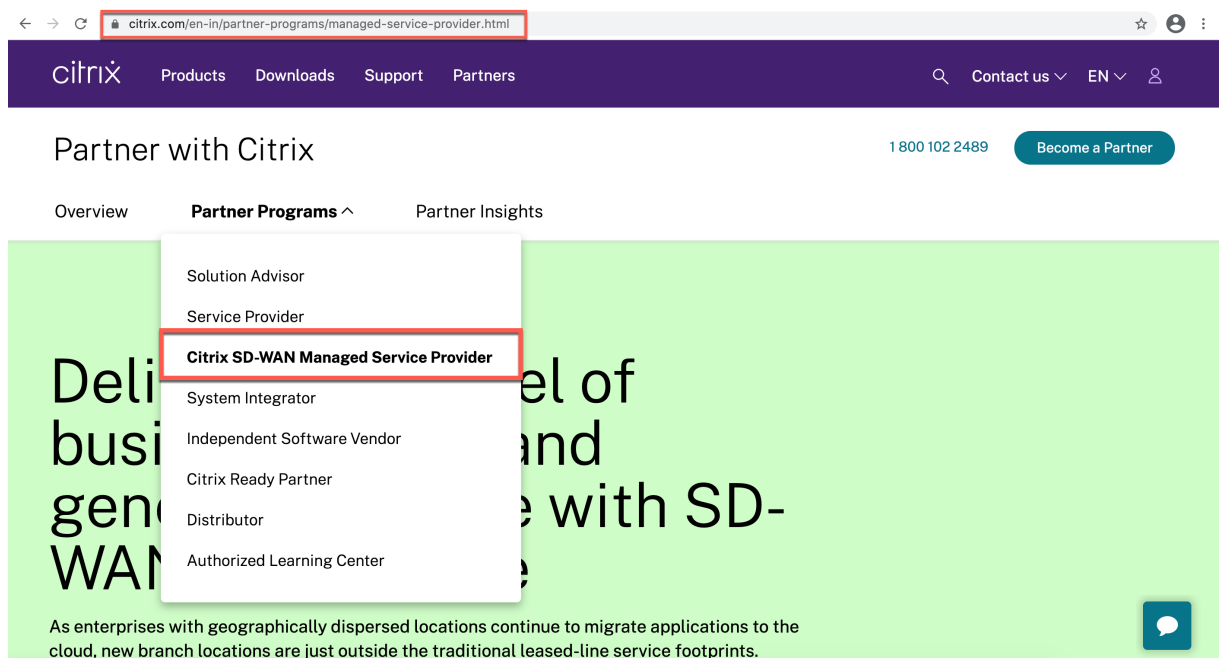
citrix.com/en-in/partner-programs/managed-service-provider.html

citrix Products Downloads Support Partners Contact us EN

Partner with Citrix

1 800 102 2489

Become a Partner

Overview Partner Programs Partner Insights

Solution Advisor
Service Provider
Citrix SD-WAN Managed Service Provider
System Integrator
Independent Software Vendor
Citrix Ready Partner
Distributor
Authorized Learning Center

Deli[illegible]el of busi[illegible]and gen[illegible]e with SD-WAN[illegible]e

As enterprises with geographically dispersed locations continue to migrate applications to the cloud, new branch locations are just outside the traditional leased-line service footprints.